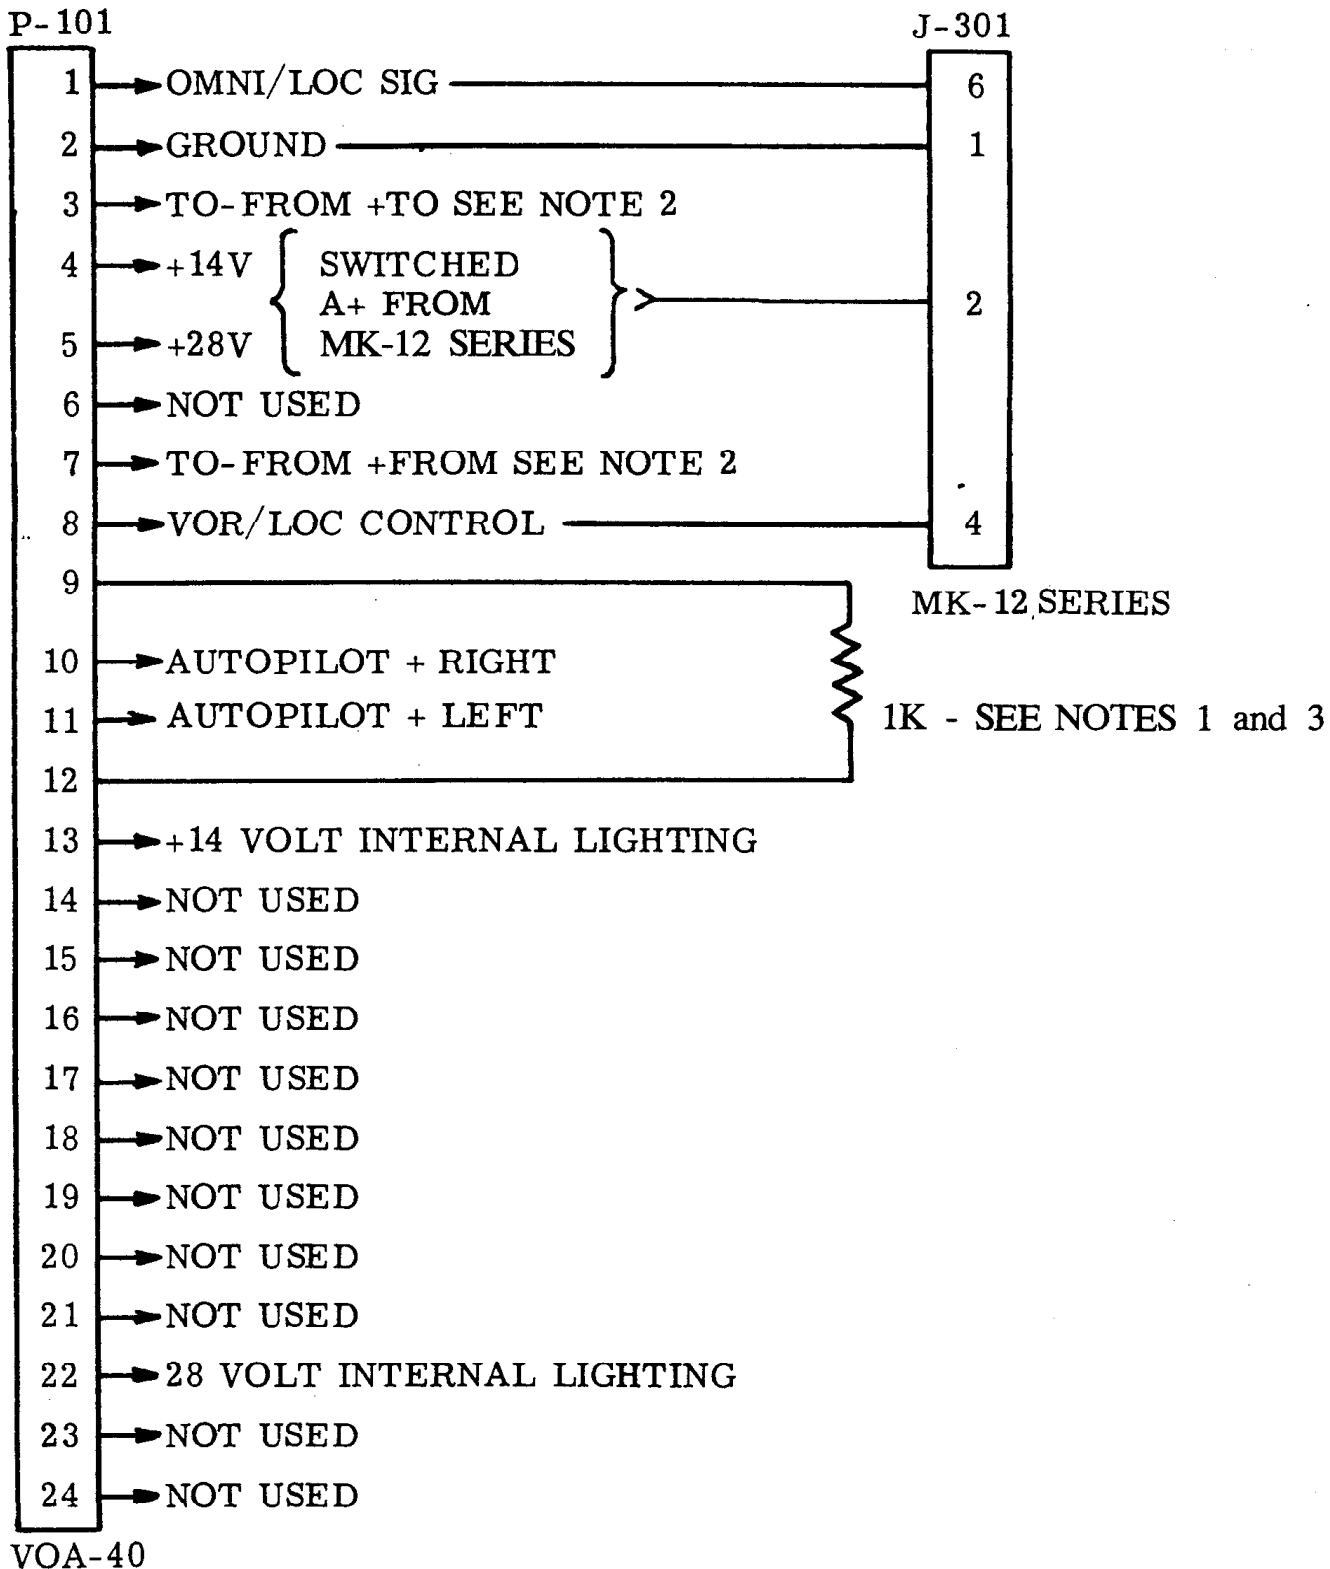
P-101

J-301

1 OMNI/LOC SIG 6

2 GROUND 1

3 TO-FROM +TO SEE NOTE 2

4 +14V SWITCHED A+ FROM MK-12 SERIES 2

5 +28V

6 NOT USED

7 TO-FROM +FROM SEE NOTE 2

8 VOR/LOC CONTROL 4

9

MK-12 SERIES

10 AUTOPILOT + RIGHT

11 AUTOPILOT + LEFT

1K - SEE NOTES 1 and 3

12

13 +14 VOLT INTERNAL LIGHTING

14 NOT USED

15 NOT USED

16 NOT USED

17 NOT USED

18 NOT USED

19 NOT USED

20 NOT USED

21 NOT USED

22 28 VOLT INTERNAL LIGHTING

23 NOT USED

24 NOT USED

VOA-40